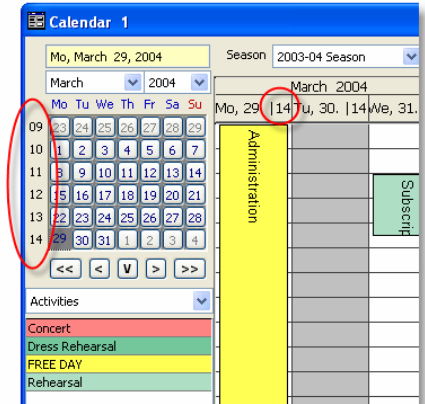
Calendar 1

Mo, March 29, 2004

Season 2003-04 Season

March 2004

| Mo | Tu | We | Th | Fr | Sa | Su |
|---|---|---|---|---|---|---|
| 23 | 24 | 25 | 26 | 27 | 28 | 29 |
| 1 | 2 | 3 | 4 | 5 | 6 | 7 |
| 8 | 9 | 10 | 11 | 12 | 13 | 14 |
| 15 | 16 | 17 | 18 | 19 | 20 | 21 |
| 22 | 23 | 24 | 25 | 26 | 27 | 28 |
| 29 | 30 | 31 | 1 | 2 | 3 | 4 |

09
10
11
12
13
14

<< < V > >>

March 2004

Mo, 29. |14 Tu, 30. |14 We, 31.

Administration

Subscrip

Activities

Concert
Dress Rehearsal
FREE DAY
Rehearsal